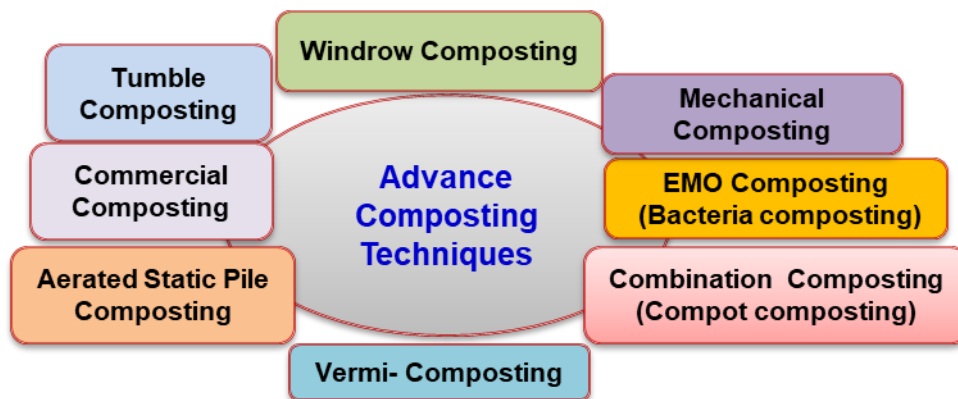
Advance Composting Techniques

Windrow Composting

Mechanical Composting

EMO Composting (Bacteria composting)

Combination Composting (Compot composting)

Vermi- Composting

Aerated Static Pile Composting

Commercial Composting

Tumble Composting